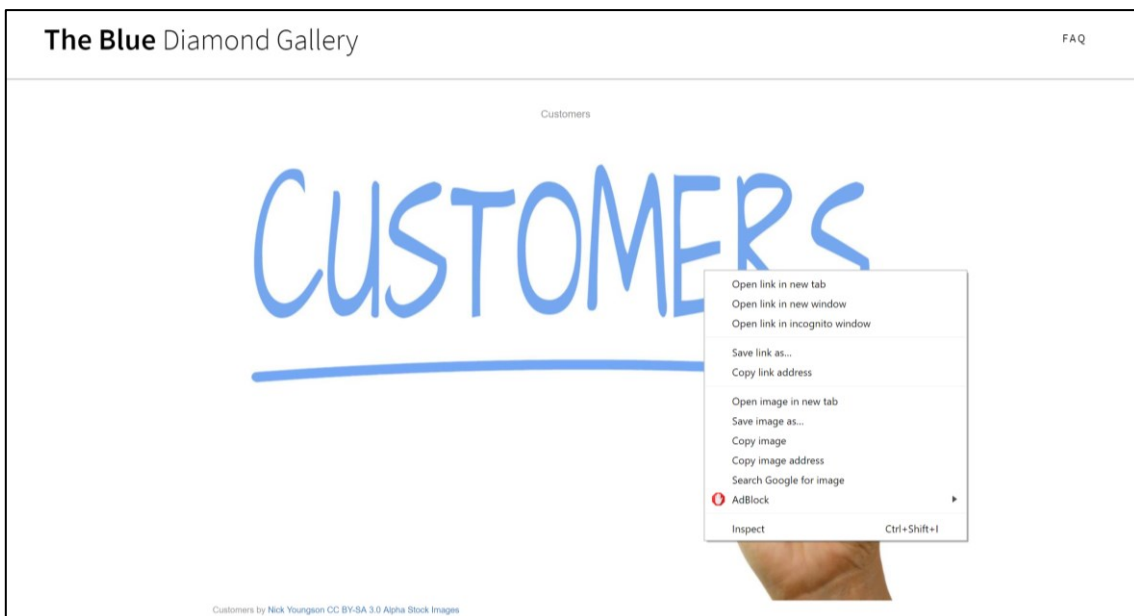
The Blue Diamond Gallery

FAQ

Customers

CUSTOMERS

Open link in new tab
Open link in new window
Open link in incognito window

Save link as...
Copy link address

Open image in new tab
Save image as...
Copy image
Copy image address
Search Google for image
AdBlock

Inspect Ctrl+Shift+I

Customers by Nick Youngson CC BY-SA 3.0 Alpha Stock Images